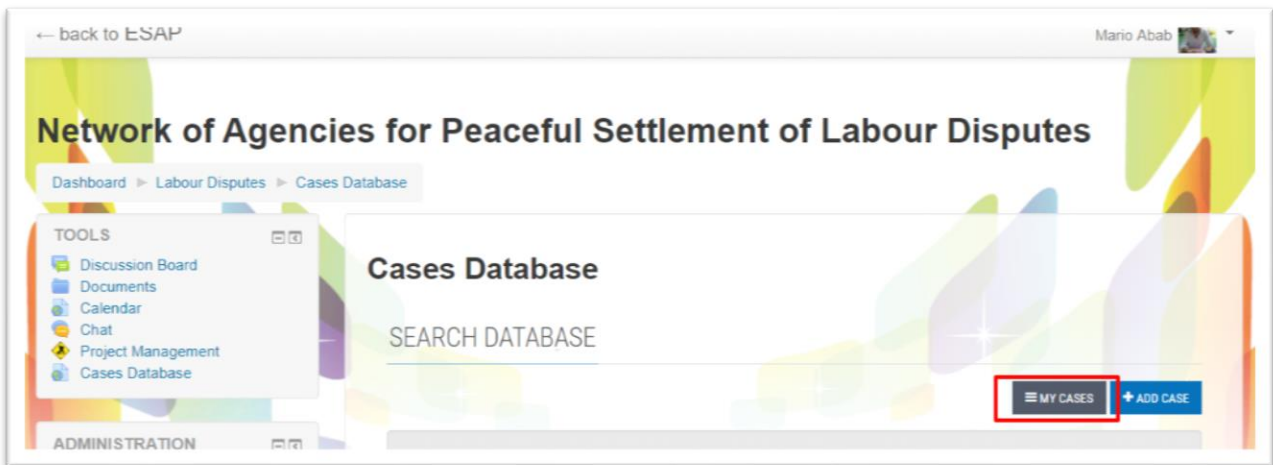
← back to ESAP

Mario Abab

Network of Agencies for Peaceful Settlement of Labour Disputes

Dashboard ► Labour Disputes ► Cases Database

TOOLS

Discussion Board
Documents
Calendar
Chat
Project Management
Cases Database

ADMINISTRATION

Cases Database

SEARCH DATABASE

≡ MY CASES

+ ADD CASE